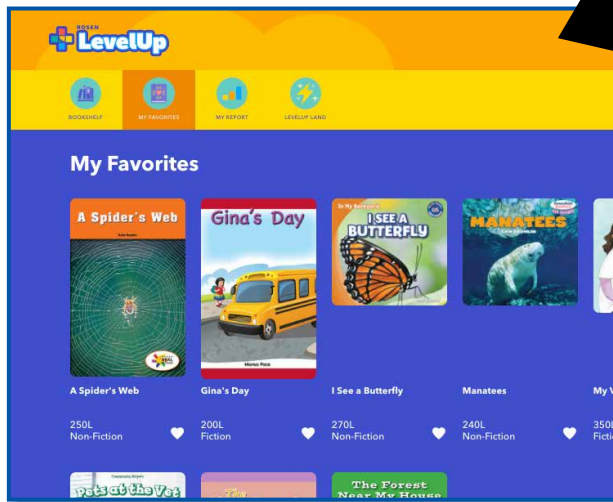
ROSEN LevelUp

BOOKSHELF MY FAVORITES MY REPORT LEVELUP LAND

My Favorites

A Spider's Web
Gina's Day
Marisa Pace
In My Backyard
I SEE A BUTTERFLY
MANATEES

A Spider's Web
250L
Non-Fiction

Gina's Day
200L
Fiction

I See a Butterfly
270L
Non-Fiction

Manatees
240L
Non-Fiction

My V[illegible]
350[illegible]
Ficti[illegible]

Pets at the Vet
The Forest Near My House